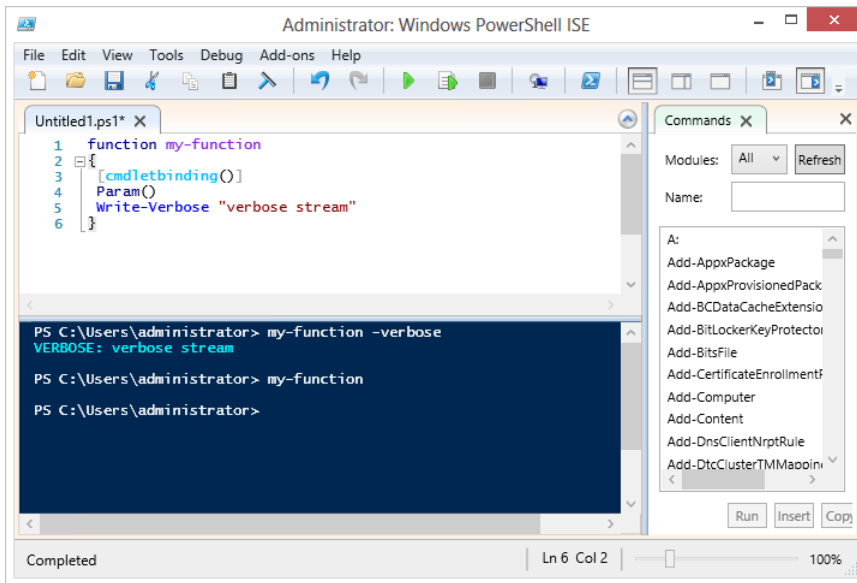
Administrator: Windows PowerShell ISE

File Edit View Tools Debug Add-ons Help

Untitled1.ps1*

1 function my-function
2 {
3 [cmdletbinding()]
4 Param()
5 Write-Verbose "verbose stream"
6 }

PS C:\Users\administrator> my-function -verbose
VERBOSE: verbose stream

PS C:\Users\administrator> my-function

PS C:\Users\administrator>

Commands

Modules: All Refresh

Name:

A:
Add-AppxPackage
Add-AppxProvisionedPack
Add-BCDataCacheExtensio
Add-BitLockerKeyProtector
Add-BitsFile
Add-CertificateEnrollmentF
Add-Computer
Add-Content
Add-DnsClientNrptRule
Add-DtcClusterTMMappin

Run Insert Copy

Completed

Ln 6 Col 2

100%